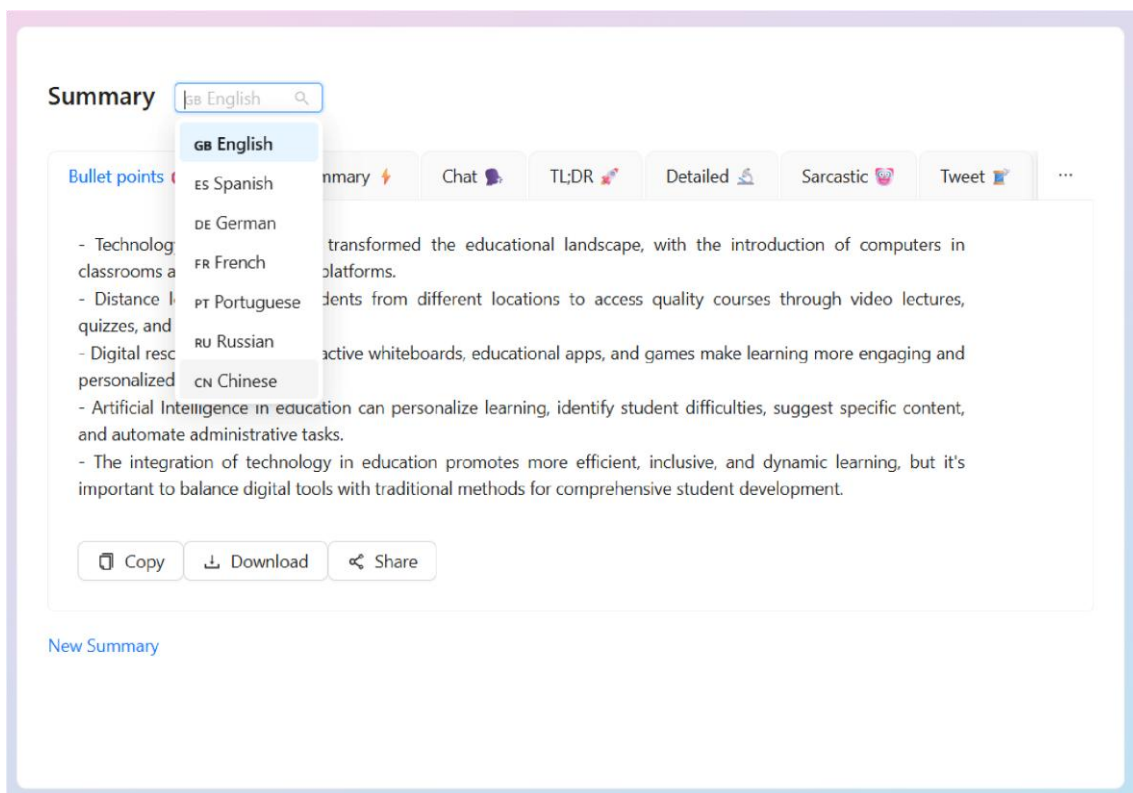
Summary GB English

GB English
ES Spanish
DE German
FR French
PT Portuguese
RU Russian
CN Chinese

Bullet points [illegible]mmary Chat TL;DR Detailed Sarcastic Tweet ···

- Technolog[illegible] transformed the educational landscape, with the introduction of computers in classrooms a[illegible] platforms.
- Distance l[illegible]dents from different locations to access quality courses through video lectures, quizzes, and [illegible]
- Digital reso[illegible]active whiteboards, educational apps, and games make learning more engaging and personalized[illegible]
- Artificial Intelligence in education can personalize learning, identify student difficulties, suggest specific content, and automate administrative tasks.
- The integration of technology in education promotes more efficient, inclusive, and dynamic learning, but it's important to balance digital tools with traditional methods for comprehensive student development.

Copy Download Share

New Summary